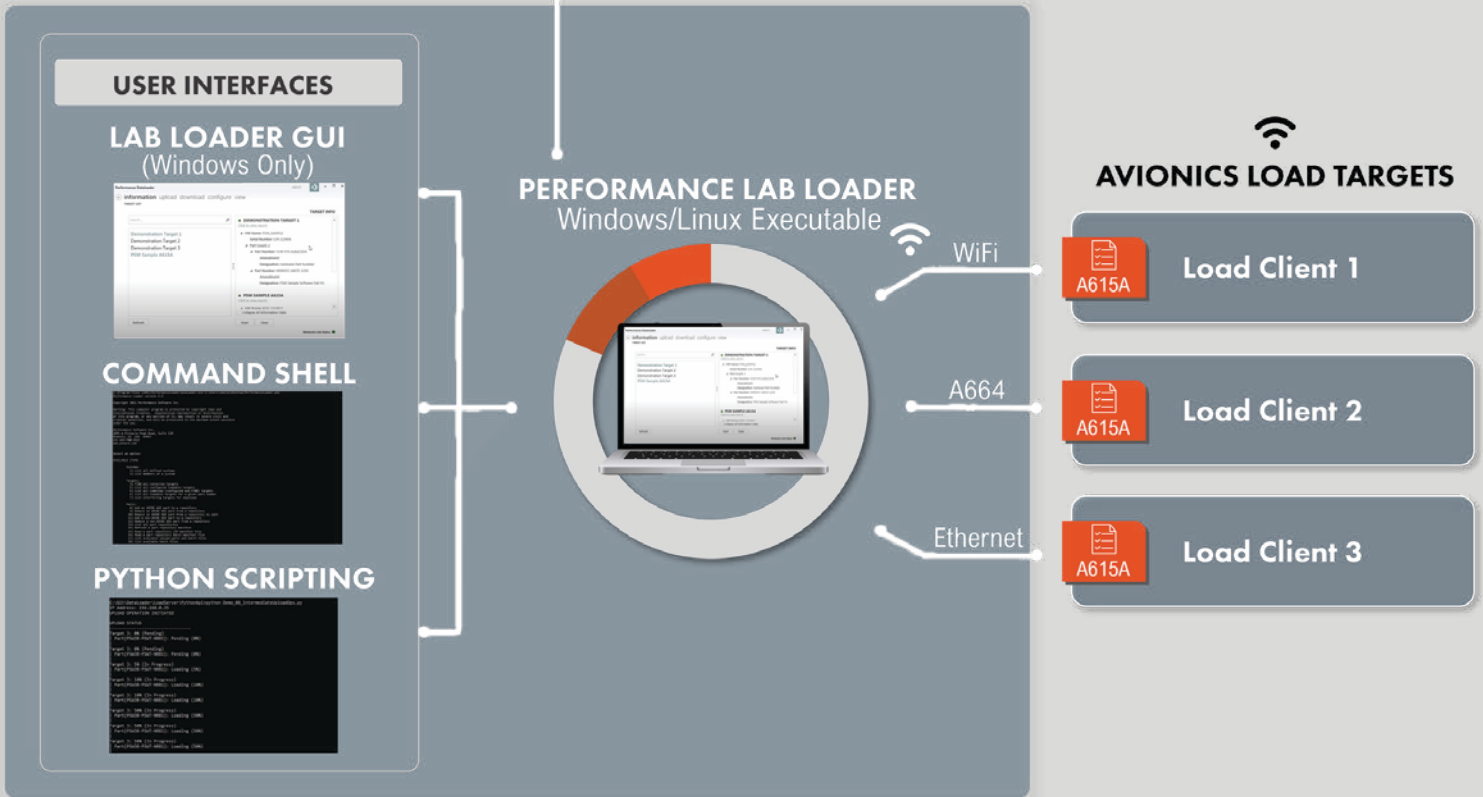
USER INTERFACES

LAB LOADER GUI
(Windows Only)

information upload download configure view

Demonstration Target 1
Demonstration Target 2
Demonstration Target 3
PDM Sample A615A

COMMAND SHELL

PYTHON SCRIPTING

PERFORMANCE LAB LOADER
Windows/Linux Executable

WiFi

A664

Ethernet

AVIONICS LOAD TARGETS

A615A
Load Client 1

A615A
Load Client 2

A615A
Load Client 3